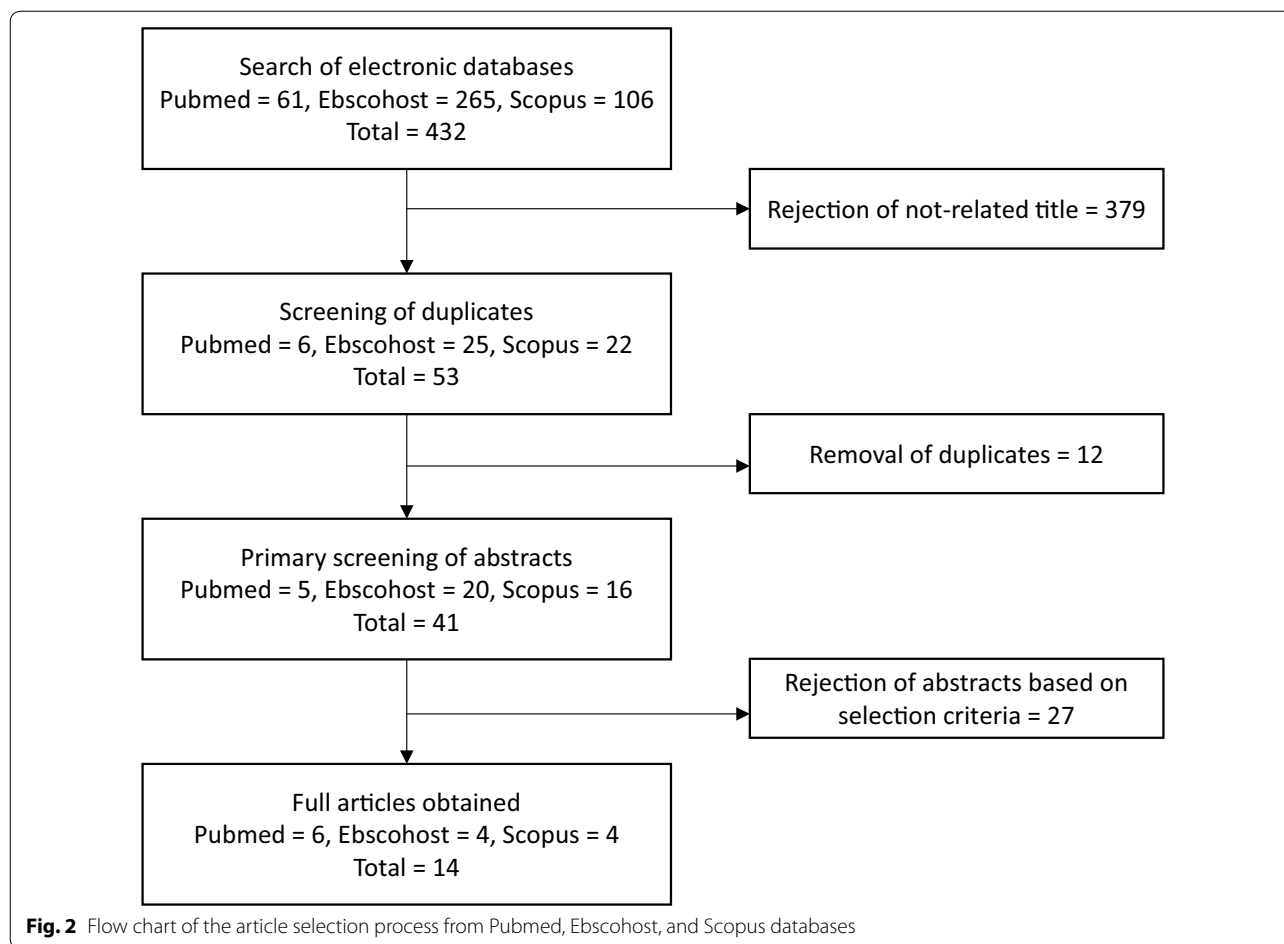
Search of electronic databases
Pubmed = 61, Ebscohost = 265, Scopus = 106
Total = 432

Rejection of not-related title = 379

Screening of duplicates
Pubmed = 6, Ebscohost = 25, Scopus = 22
Total = 53

Removal of duplicates = 12

Primary screening of abstracts
Pubmed = 5, Ebscohost = 20, Scopus = 16
Total = 41

Rejection of abstracts based on selection criteria = 27

Full articles obtained
Pubmed = 6, Ebscohost = 4, Scopus = 4
Total = 14

Fig. 2 Flow chart of the article selection process from Pubmed, Ebscohost, and Scopus databases